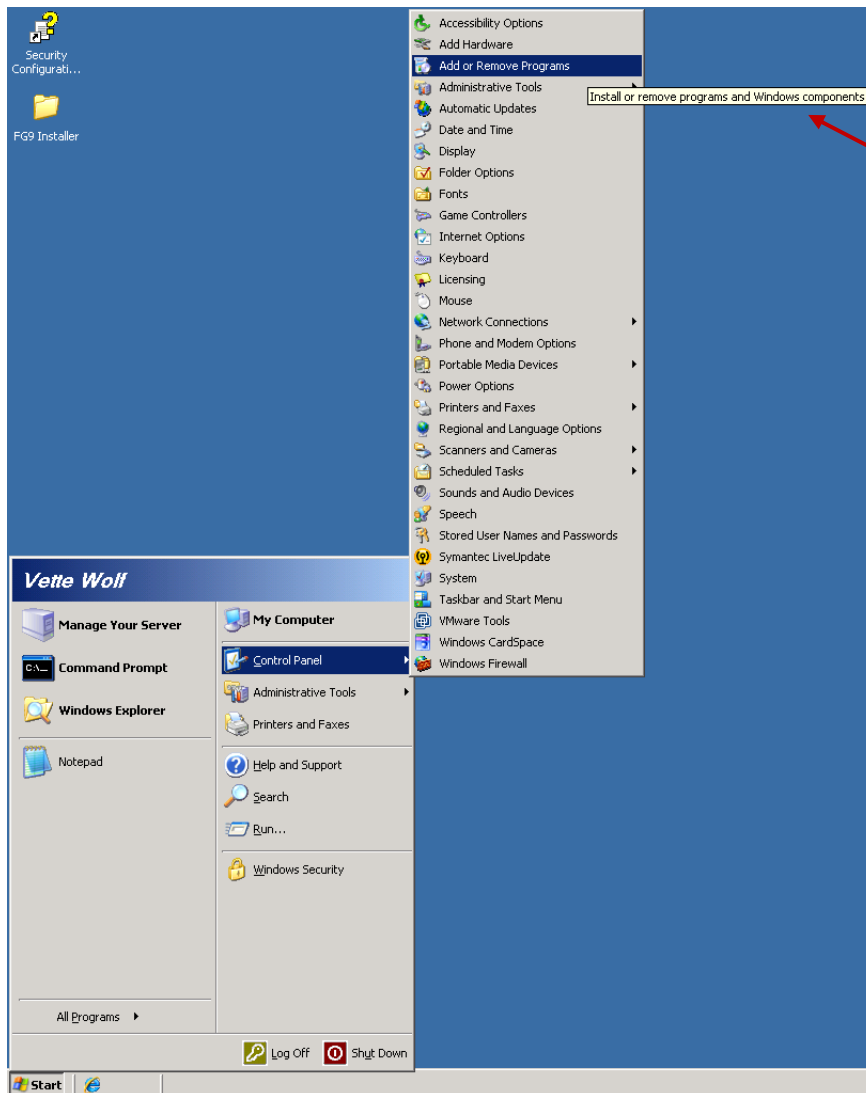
Security Configurati...

FG9 Installer

Accessibility Options
Add Hardware
Add or Remove Programs
Administrative Tools
Install or remove programs and Windows components
Automatic Updates
Date and Time
Display
Folder Options
Fonts
Game Controllers
Internet Options
Keyboard
Licensing
Mouse
Network Connections
Phone and Modem Options
Portable Media Devices
Power Options
Printers and Faxes
Regional and Language Options
Scanners and Cameras
Scheduled Tasks
Sounds and Audio Devices
Speech
Stored User Names and Passwords
Symantec LiveUpdate
System
Taskbar and Start Menu
VMware Tools
Windows CardSpace
Windows Firewall

Vette Wolf

Manage Your Server
Command Prompt
Windows Explorer
Notepad

My Computer
Control Panel
Administrative Tools
Printers and Faxes
Help and Support
Search
Run...
Windows Security

All Programs

Log Off
Shut Down

Start